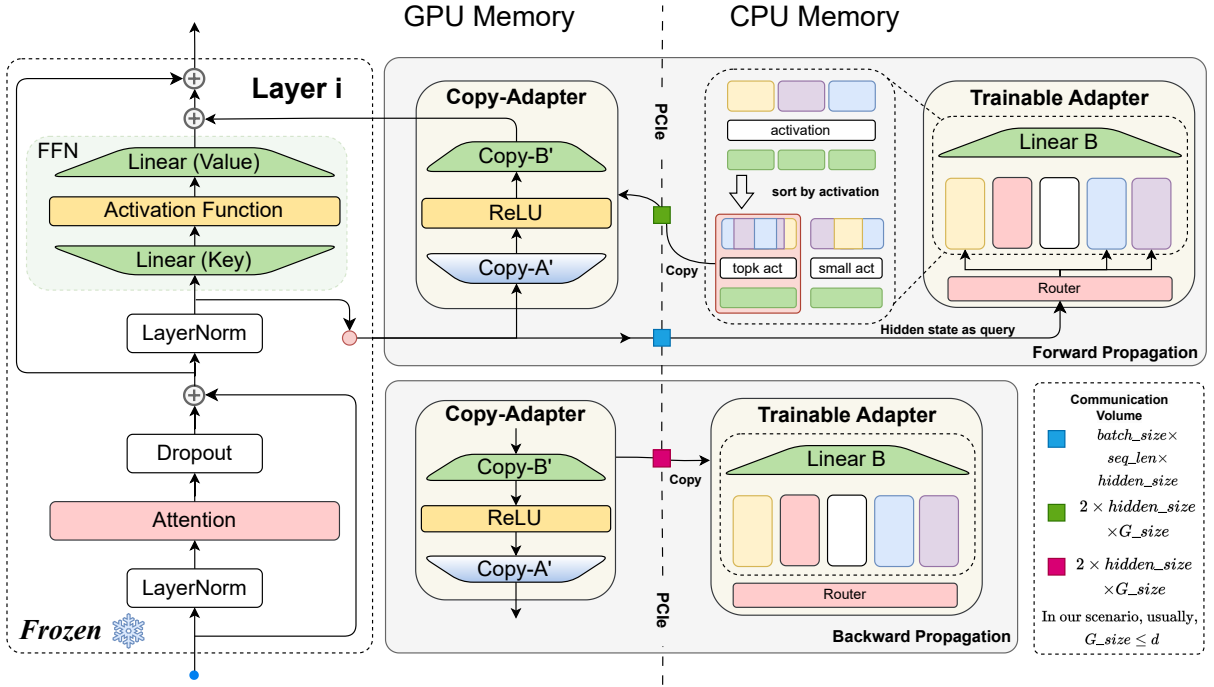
GPU Memory

CPU Memory

Layer i

FFN

Linear (Value)

Activation Function

Linear (Key)

LayerNorm

Dropout

Attention

LayerNorm

Frozen

Copy-Adapter

Copy-B'

ReLU

Copy-A'

PCIe

activation

sort by activation

Copy

topk act

small act

Trainable Adapter

Linear B

Router

Hidden state as query

Forward Propagation

Copy-Adapter

Copy-B'

ReLU

Copy-A'

Copy

Trainable Adapter

Linear B

Router

PCIe

Backward Propagation

Communication Volume

$batch\_size \times seq\_len \times hidden\_size$

$2 \times hidden\_size \times G\_size$

$2 \times hidden\_size \times G\_size$

In our scenario, usually, $G\_size \leq d$